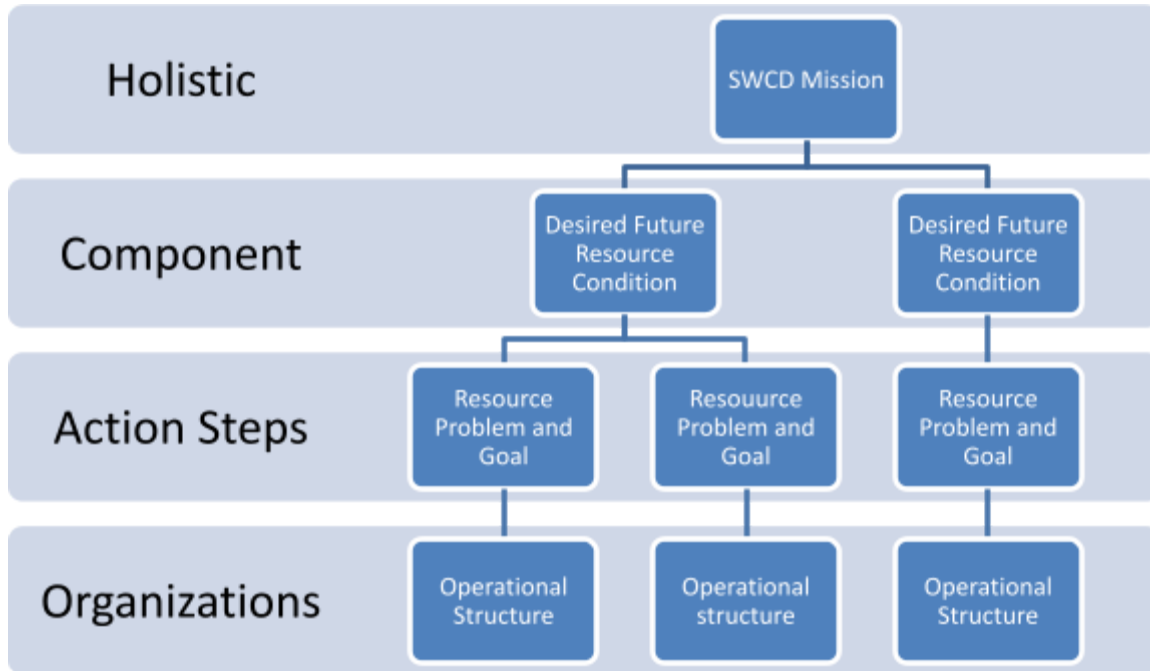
Holistic

SWCD Mission

Component

Desired Future Resource Condition

Desired Future Resource Condition

Action Steps

Resource Problem and Goal

Resouurce Problem and Goal

Resource Problem and Goal

Organizations

Operational Structure

Operational structure

Operational Structure